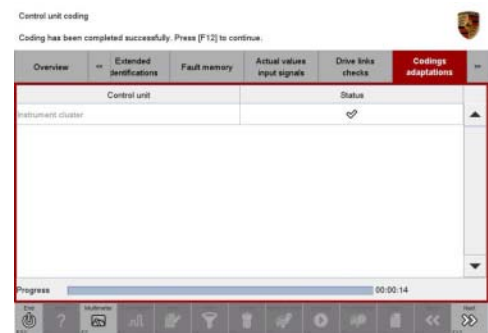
Control unit coding

Coding has been completed successfully. Press [F12] to continue.

| Overview | « | Extended identifications | Fault memory | Actual values input signals | Drive links checks | Codings adaptations | » |
|---|---|---|---|---|---|---|---|

| Control unit | Status |
|---|---|
| Instrument cluster | ✓ |

Progress 00:00:14

End

Multimeter

Next